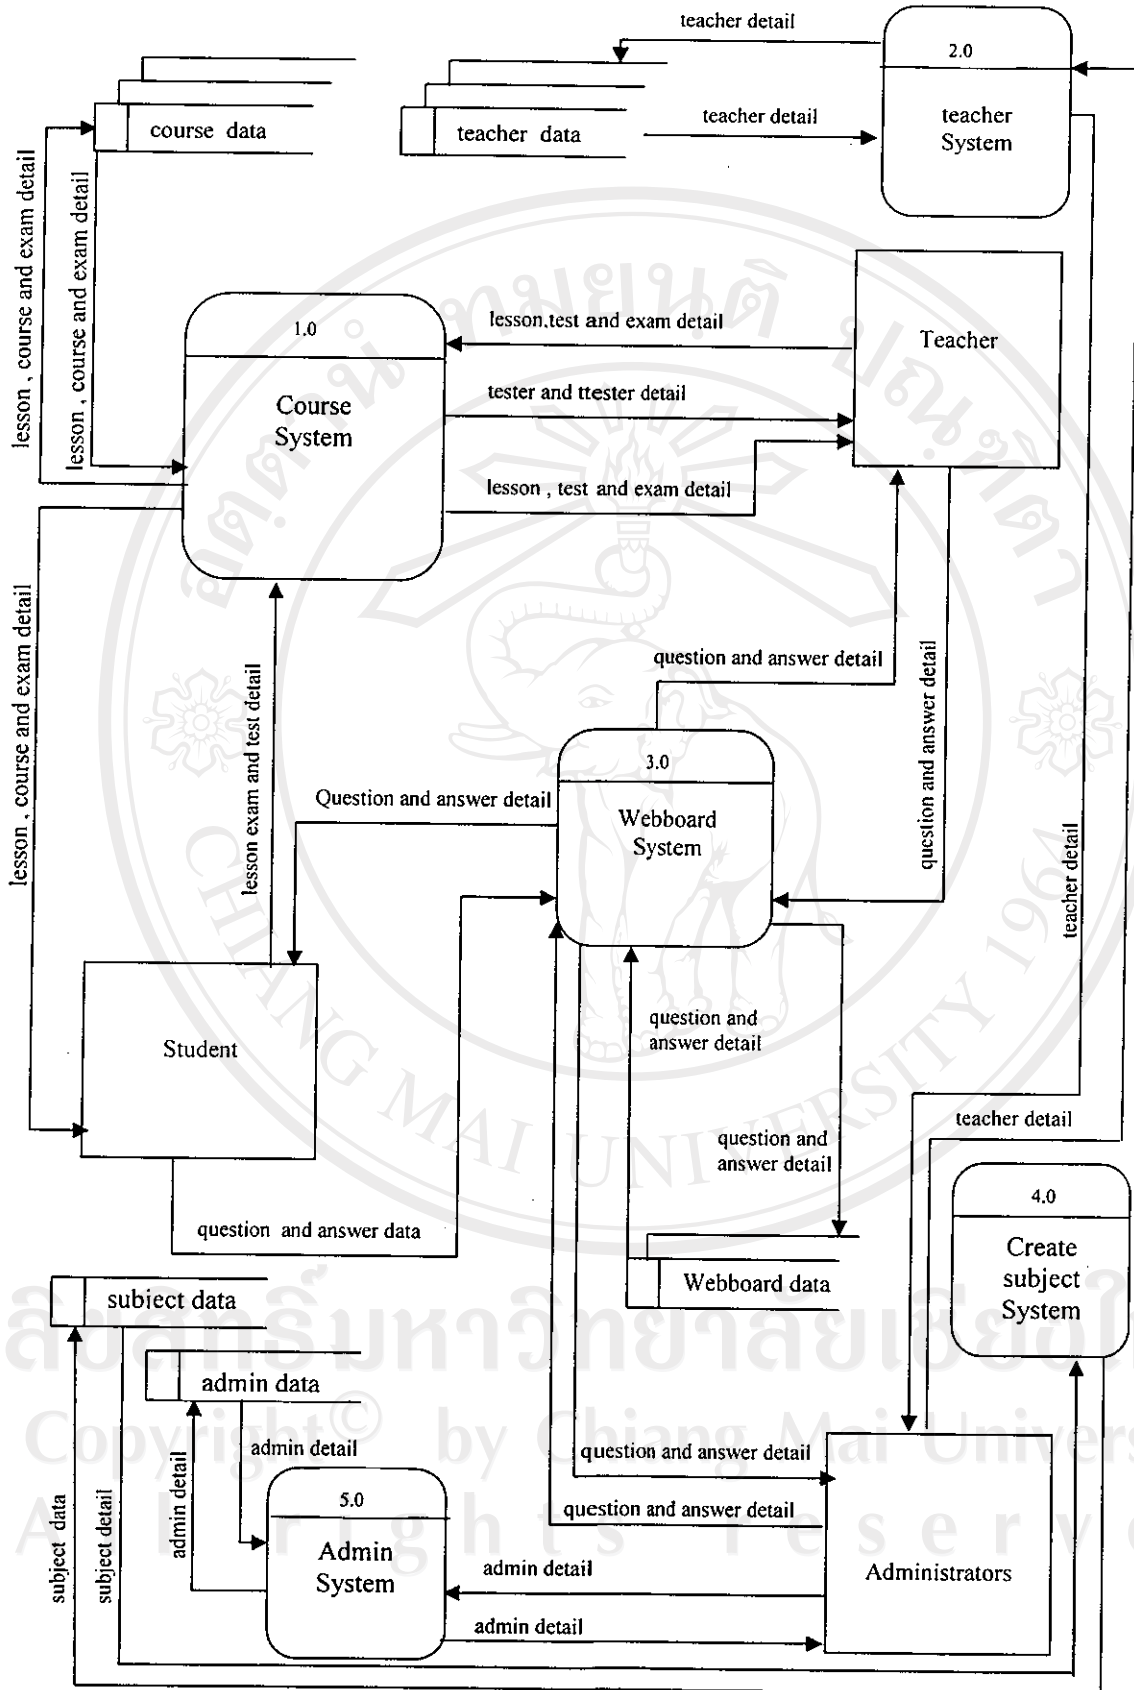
teacher detail

2.0

teacher System

course data

teacher data

teacher detail

lesson , course and exam detail

lesson , course and exam detail

1.0

Course System

lesson,test and exam detail

tester and ttester detail

lesson , test and exam detail

Teacher

lesson , course and exam detail

lesson exam and test detail

question and answer detail

3.0

Webboard System

Question and answer detail

question and answer detail

teacher detail

Student

question and answer detail

question and answer detail

teacher detail

question and answer data

4.0

Create subject System

Webboard data

subject data

admin data

admin detail

admin detail

5.0

Admin System

question and answer detail

question and answer detail

subject data

subject detail

admin detail

admin detail

Administrators

สงวนลิขสิทธิ์มหาวิทยาลัยเชียงใหม่
Copyright© by Chiang Mai University
All rights reserved

CHIANG MAI UNIVERSITY 1964